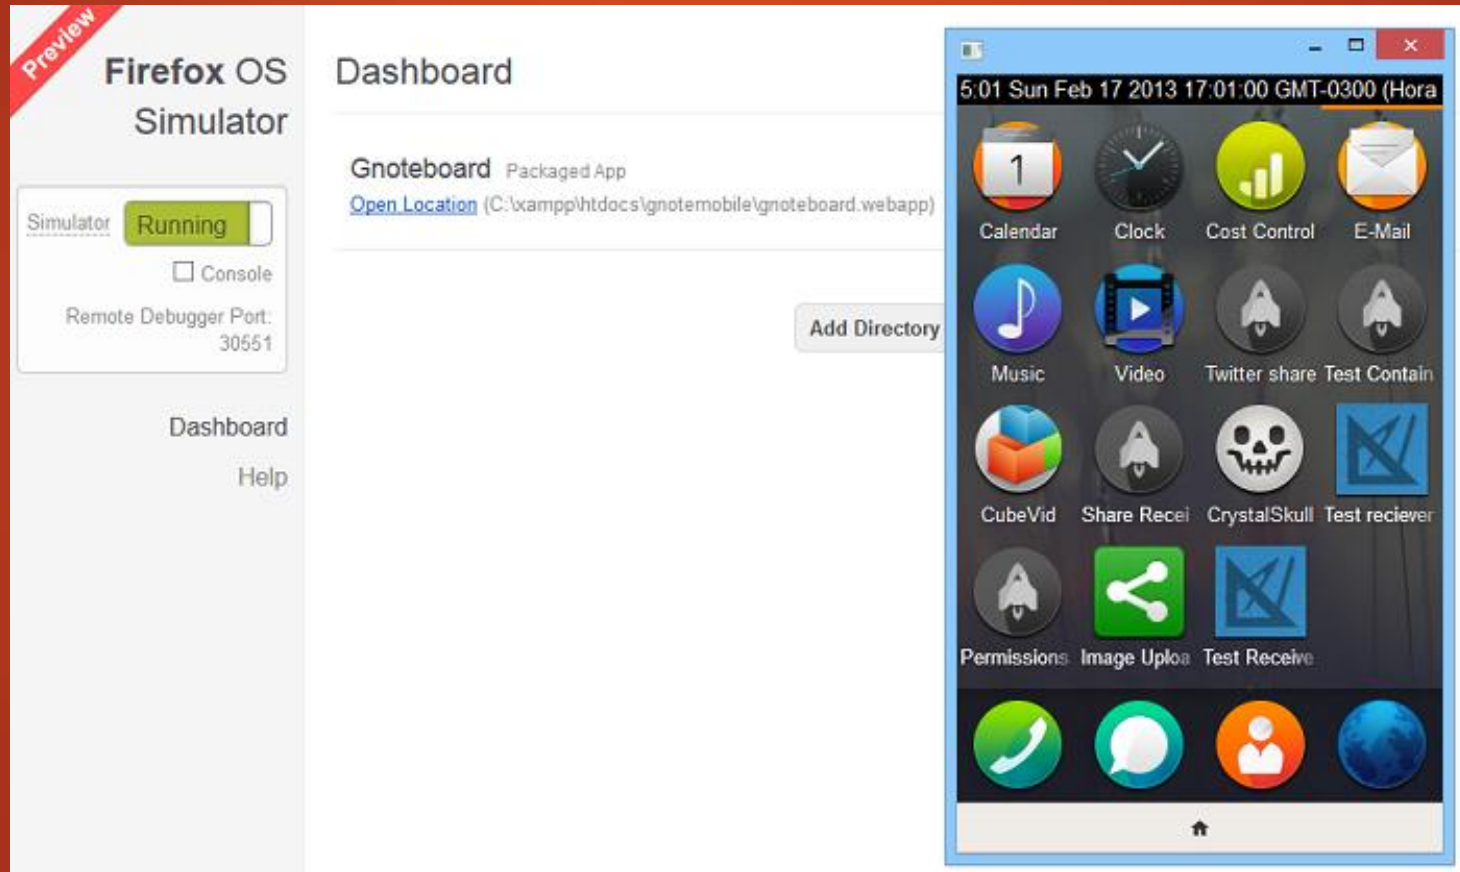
Preview

Firefox OS Simulator

Simulator Running

Console

Remote Debugger Port: 30551

Dashboard

Help

Dashboard

Gnoteboard Packaged App

Open Location (C:\xampp\htdocs\gnotemobile\gnoteboard.webapp)

Add Directory

5:01 Sun Feb 17 2013 17:01:00 GMT-0300 (Hora

1

Calendar Clock Cost Control E-Mail

Music Video Twitter share Test Contain

CubeVid Share Recei CrystalSkull Test reciever

Permissions Image Uploa Test Receive